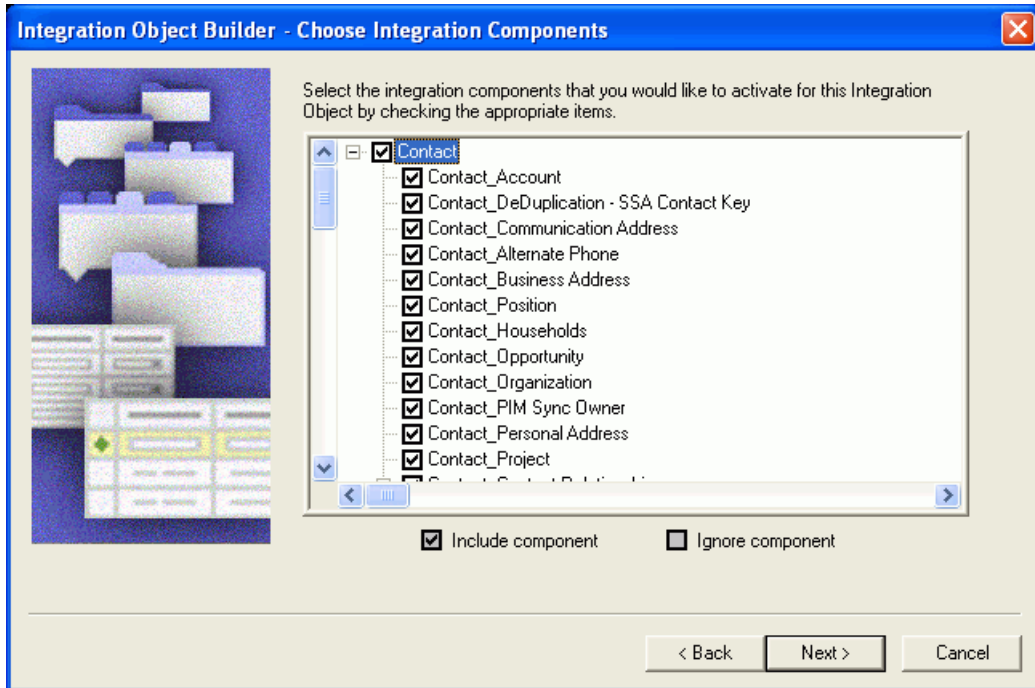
Integration Object Builder - Choose Integration Components

Select the integration components that you would like to activate for this Integration Object by checking the appropriate items.

Contact
Contact_Account
Contact_DeDuplication - SSA Contact Key
Contact_Communication Address
Contact_Alternate Phone
Contact_Business Address
Contact_Position
Contact_Households
Contact_Opportunity
Contact_Organization
Contact_PIM Sync Owner
Contact_Personal Address
Contact_Project
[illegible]

Include component
Ignore component

< Back
Next >
Cancel